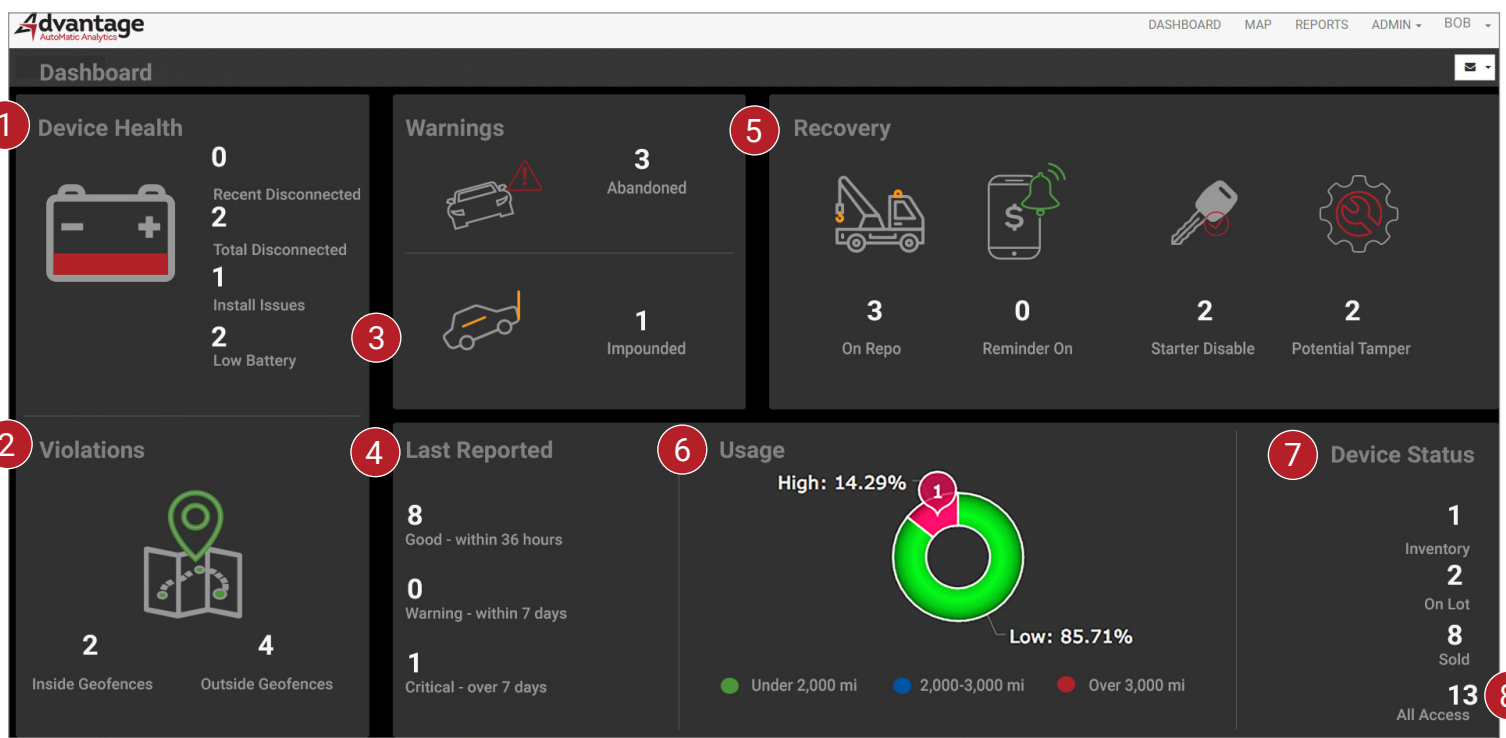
Advantage
AutoMatic Analytics

DASHBOARD MAP REPORTS ADMIN BOB

Dashboard

1 Device Health

0
Recent Disconnected
2
Total Disconnected
1
Install Issues
2
Low Battery

Warnings

3
Abandoned

3

1
Impounded

5 Recovery

3
On Repo

0
Reminder On

2
Starter Disable

2
Potential Tamper

2 Violations

2
Inside Geofences

4
Outside Geofences

4 Last Reported

8
Good - within 36 hours

0
Warning - within 7 days

1
Critical - over 7 days

6 Usage

High: 14.29%

1

Low: 85.71%

Under 2,000 mi 2,000-3,000 mi Over 3,000 mi

7 Device Status

1
Inventory
2
On Lot
8
Sold
13
All Access

8